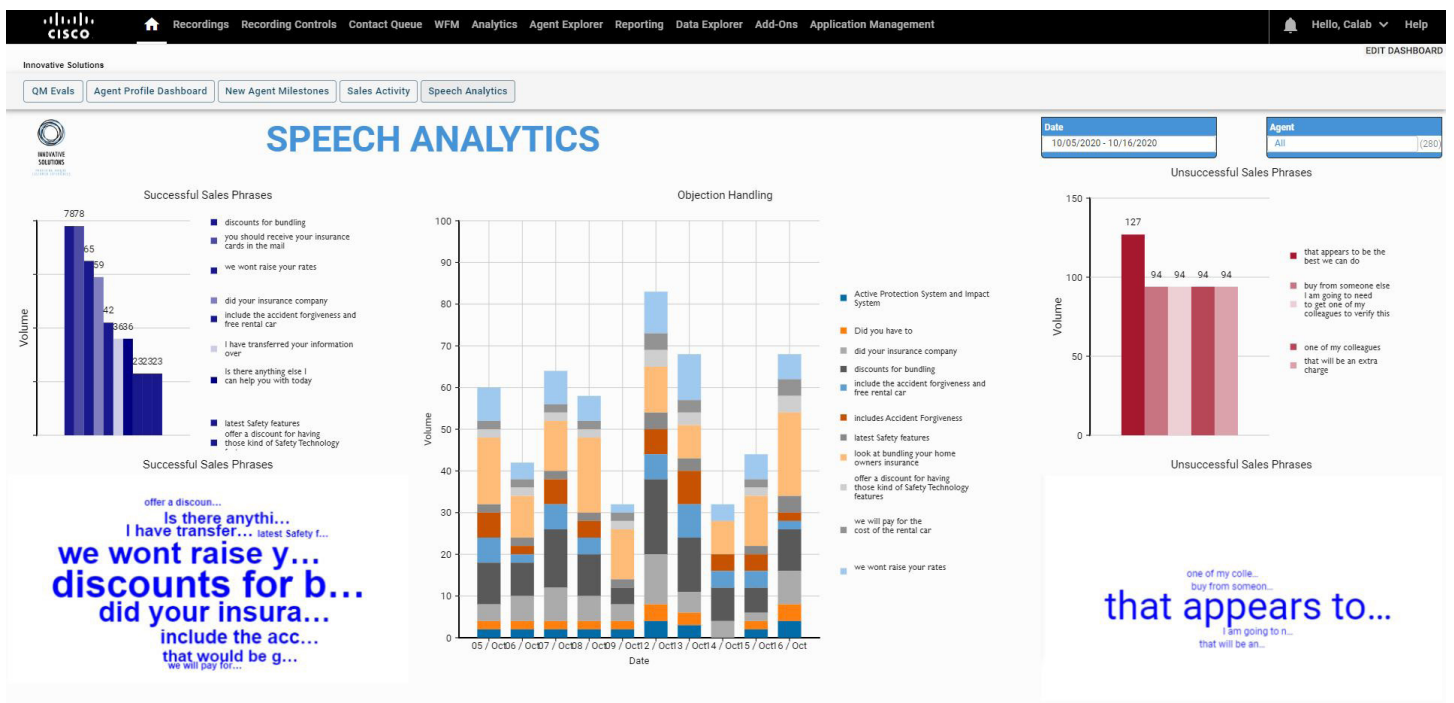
cisco

Recordings Recording Controls Contact Queue WFM Analytics Agent Explorer Reporting Data Explorer Add-Ons Application Management

Hello, Calab Help

EDIT DASHBOARD

Innovative Solutions

QM Evals | Agent Profile Dashboard | New Agent Milestones | Sales Activity | Speech Analytics

INNOVATIVE SOLUTIONS

SPEECH ANALYTICS

Date
10/05/2020 - 10/16/2020

Agent
All (280)

Successful Sales Phrases

Volume

7878 65 59 42 3636 232323

discounts for bundling
you should receive your insurance cards in the mail
we wont raise your rates
did your insurance company
include the accident forgiveness and free rental car
I have transferred your information over
Is there anything else I can help you with today
latest Safety features
offer a discount for having those kind of Safety Technology

Objection Handling

100 90 80 70 60 50 40 30 20 10 0

Volume

05 / Oct 06 / Oct 07 / Oct 08 / Oct 09 / Oct 12 / Oct 13 / Oct 14 / Oct 15 / Oct 16 / Oct

Date

Active Protection System and Impact System
Did you have to
did your insurance company
discounts for bundling
include the accident forgiveness and free rental car
includes Accident Forgiveness
latest Safety features
look at bundling your home owners insurance
offer a discount for having those kind of Safety Technology features
we will pay for the cost of the rental car
we wont raise your rates

Unsuccessful Sales Phrases

150 100 50 0

Volume

127 94 94 94 94

that appears to be the best we can do
buy from someone else I am going to need to get one of my colleagues to verify this
one of my colleagues
that will be an extra charge

Successful Sales Phrases

offer a discoun...
Is there anythi...
I have transfer...
latest Safety f...
we wont raise y...
discounts for b...
did your insura...
include the acc...
that would be g...
we will pay for...

Unsuccessful Sales Phrases

one of my colle...
buy from someon...
that appears to...
I am going to n...
that will be an...